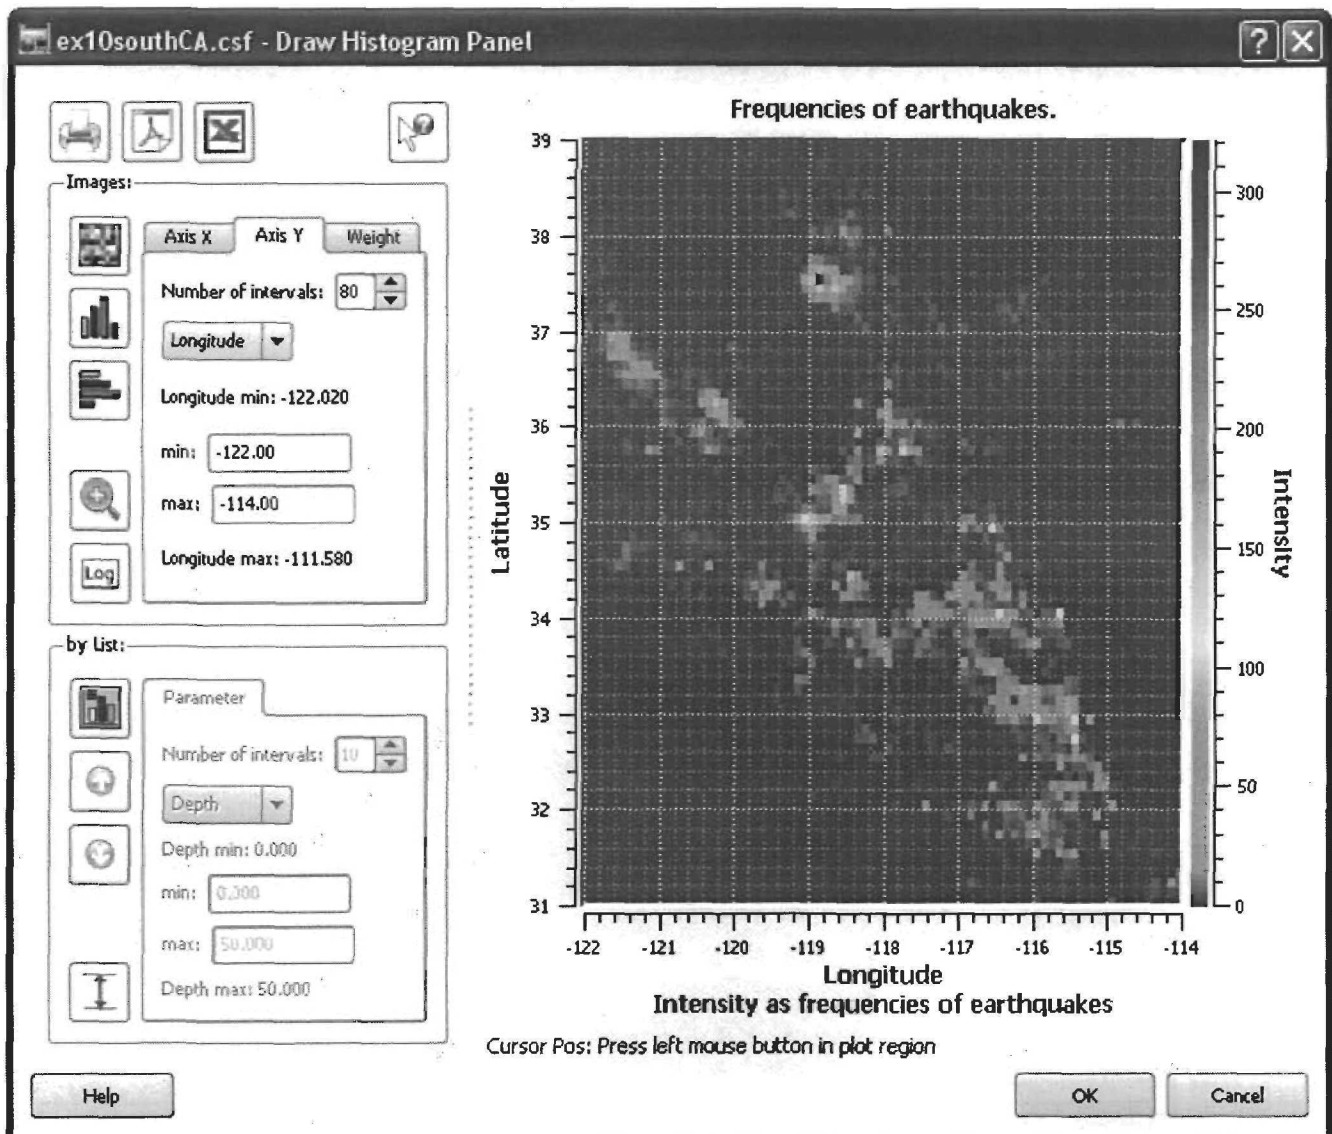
ex10southCA.csf - Draw Histogram Panel

Images:

Axis X
Axis Y
Weight

Number of intervals: 80

Longitude

Longitude min: -122.020

min: -122.00

max: -114.00

Longitude max: -111.580

Log

by List:

Parameter

Number of intervals: 10

Depth

Depth min: 0.000

min: 0.000

max: 50.000

Depth max: 50.000

Frequencies of earthquakes.

39
38
37
36
35
34
33
32
31

Latitude

-122 -121 -120 -119 -118 -117 -116 -115 -114

Longitude

300
250
200
150
100
50
0

Intensity

Intensity as frequencies of earthquakes

Cursor Pos: Press left mouse button in plot region

Help

OK

Cancel